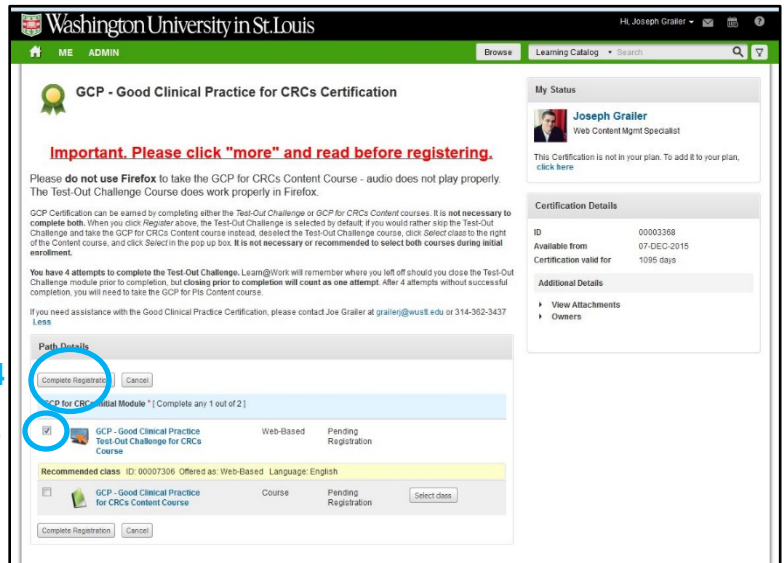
Washington University in St. Louis

Hi, Joseph Grailer

ME ADMIN

Browse

Learning Catalog • Search

GCP - Good Clinical Practice for CRCs Certification

Important. Please click "more" and read before registering.

Please **do not use Firefox** to take the GCP for CRCs Content Course - audio does not play properly. The Test-Out Challenge Course does work properly in Firefox.

GCP Certification can be earned by completing either the *Test-Out Challenge* or *GCP for CRCs Content* courses. It is **not necessary to complete both.** When you click *Register* above, the Test-Out Challenge is selected by default; if you would rather skip the Test-Out Challenge and take the GCP for CRCs Content course instead, deselect the Test-Out Challenge course, click *Select class* to the right of the Content course, and click *Select* in the pop up box. **It is not necessary or recommended to select both courses during initial enrollment.**

**You have 4 attempts to complete the Test-Out Challenge.** Learn@Work will remember where you left off should you close the Test-Out Challenge module prior to completion, but **closing prior to completion will count as one attempt**. After 4 attempts without successful completion, you will need to take the GCP for PIs Content course.

If you need assistance with the Good Clinical Practice Certification, please contact Joe Grailer at grailerj@wustl.edu or 314-362-3437
Less

Path Details

Complete Registration Cancel

GCP for CRCs Initial Module * [ Complete any 1 out of 2 ]

| | GCP - Good Clinical Practice Test-Out Challenge for CRCs Course | Web-Based | Pending Registration | |
|---|---|---|---|---|

Recommended class ID: 00007306 Offered as: Web-Based Language: English

| | GCP - Good Clinical Practice for CRCs Content Course | Course | Pending Registration | Select class |
|---|---|---|---|---|

Complete Registration Cancel

My Status

Joseph Grailer
Web Content Mgmt Specialist

This Certification is not in your plan. To add it to your plan, click here

Certification Details

| ID | 00003368 |
|---|---|
| Available from | 07-DEC-2015 |
| Certification valid for | 1095 days |

Additional Details

▸ View Attachments
▸ Owners